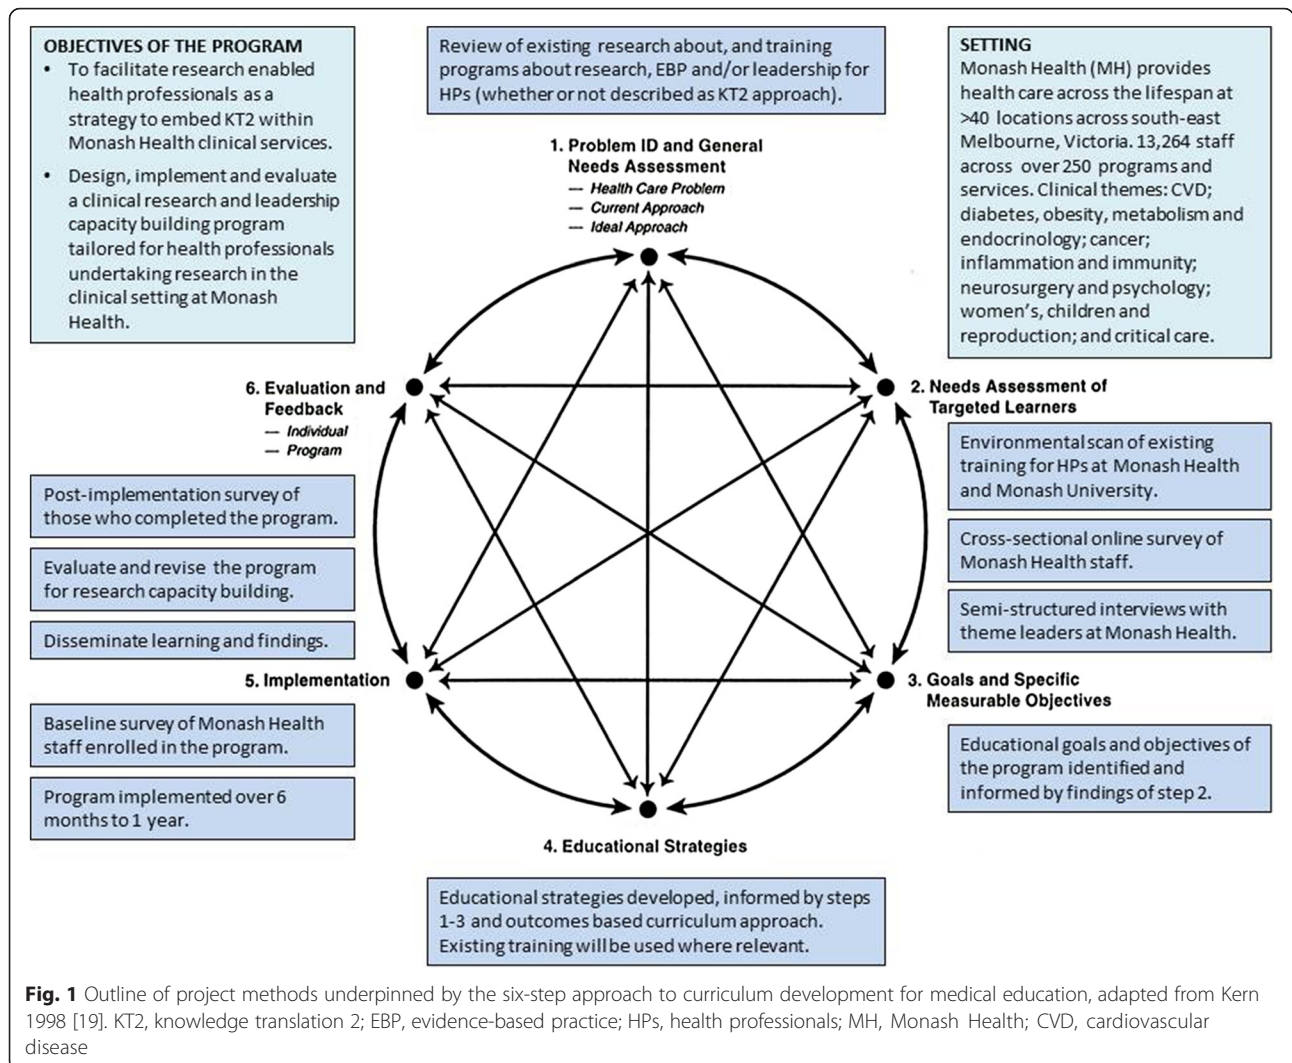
OBJECTIVES OF THE PROGRAM
• To facilitate research enabled health professionals as a strategy to embed KT2 within Monash Health clinical services.
• Design, implement and evaluate a clinical research and leadership capacity building program tailored for health professionals undertaking research in the clinical setting at Monash Health.

Review of existing research about, and training programs about research, EBP and/or leadership for HPs (whether or not described as KT2 approach).

SETTING
Monash Health (MH) provides health care across the lifespan at >40 locations across south-east Melbourne, Victoria. 13,264 staff across over 250 programs and services. Clinical themes: CVD; diabetes, obesity, metabolism and endocrinology; cancer; inflammation and immunity; neurosurgery and psychology; women's, children and reproduction; and critical care.

1. Problem ID and General Needs Assessment
— Health Care Problem
— Current Approach
— Ideal Approach

6. Evaluation and Feedback
— Individual
— Program

2. Needs Assessment of Targeted Learners

Environmental scan of existing training for HPs at Monash Health and Monash University.

Cross-sectional online survey of Monash Health staff.

Semi-structured interviews with theme leaders at Monash Health.

Post-implementation survey of those who completed the program.

Evaluate and revise the program for research capacity building.

Disseminate learning and findings.

5. Implementation

3. Goals and Specific Measurable Objectives

Baseline survey of Monash Health staff enrolled in the program.

Program implemented over 6 months to 1 year.

Educational goals and objectives of the program identified and informed by findings of step 2.

4. Educational Strategies

Educational strategies developed, informed by steps 1-3 and outcomes based curriculum approach. Existing training will be used where relevant.

Fig. 1 Outline of project methods underpinned by the six-step approach to curriculum development for medical education, adapted from Kern 1998 [19]. KT2, knowledge translation 2; EBP, evidence-based practice; HPs, health professionals; MH, Monash Health; CVD, cardiovascular disease